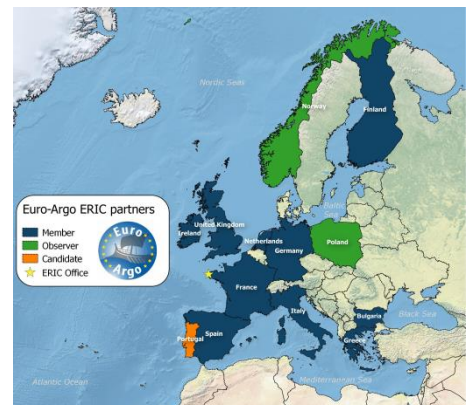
Nordic Seas
Norway
Finland
Baltic
Euro-Argo ERIC partners
Member
Observer
Candidate
ERIC Office
Euro Argo
Ireland
United Kingdom
Netherlands
Germany
Poland
France
Italy
Bulgaria
Black Sea
Spain
Portugal
Greece
Atlantic Ocean
Mediterranean Sea